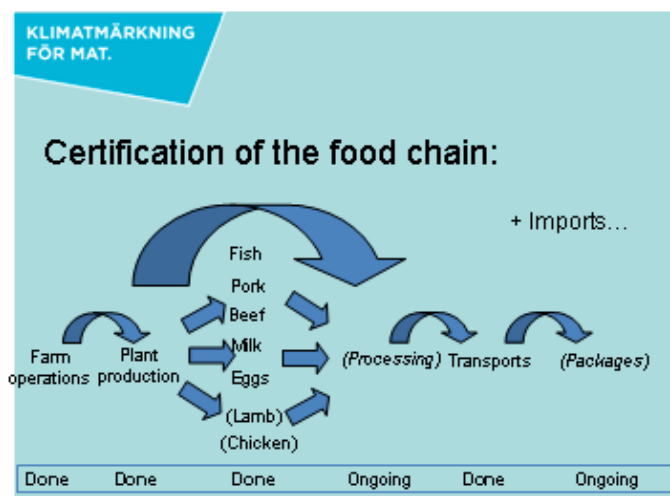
KLIMATMÄRKNING FÖR MAT.

Certification of the food chain:

+ Imports…

Fish
Pork
Beef
Milk
Eggs
(Lamb)
(Chicken)

Farm operations

Plant production

(Processing)

Transports

(Packages)

| Done | Done | Done | Ongoing | Done | Ongoing |
|---|---|---|---|---|---|